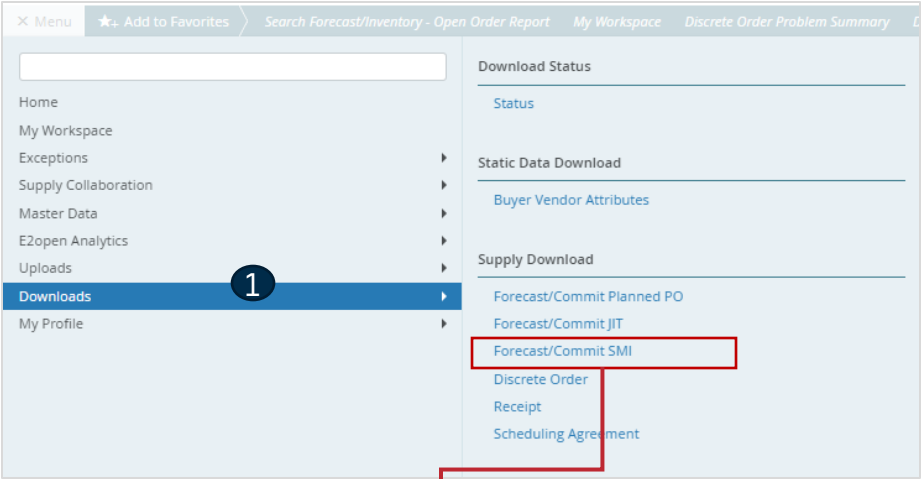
✕ Menu | Add to Favorites | Search Forecast/Inventory - Open Order Report | My Workspace | Discrete Order Problem Summary | D

Home
My Workspace
Exceptions
Supply Collaboration
Master Data
E2open Analytics
Uploads
Downloads
My Profile

1

Download Status
Status

Static Data Download
Buyer Vendor Attributes

Supply Download
Forecast/Commit Planned PO
Forecast/Commit JIT
Forecast/Commit SMI
Discrete Order
Receipt
Scheduling Agreement